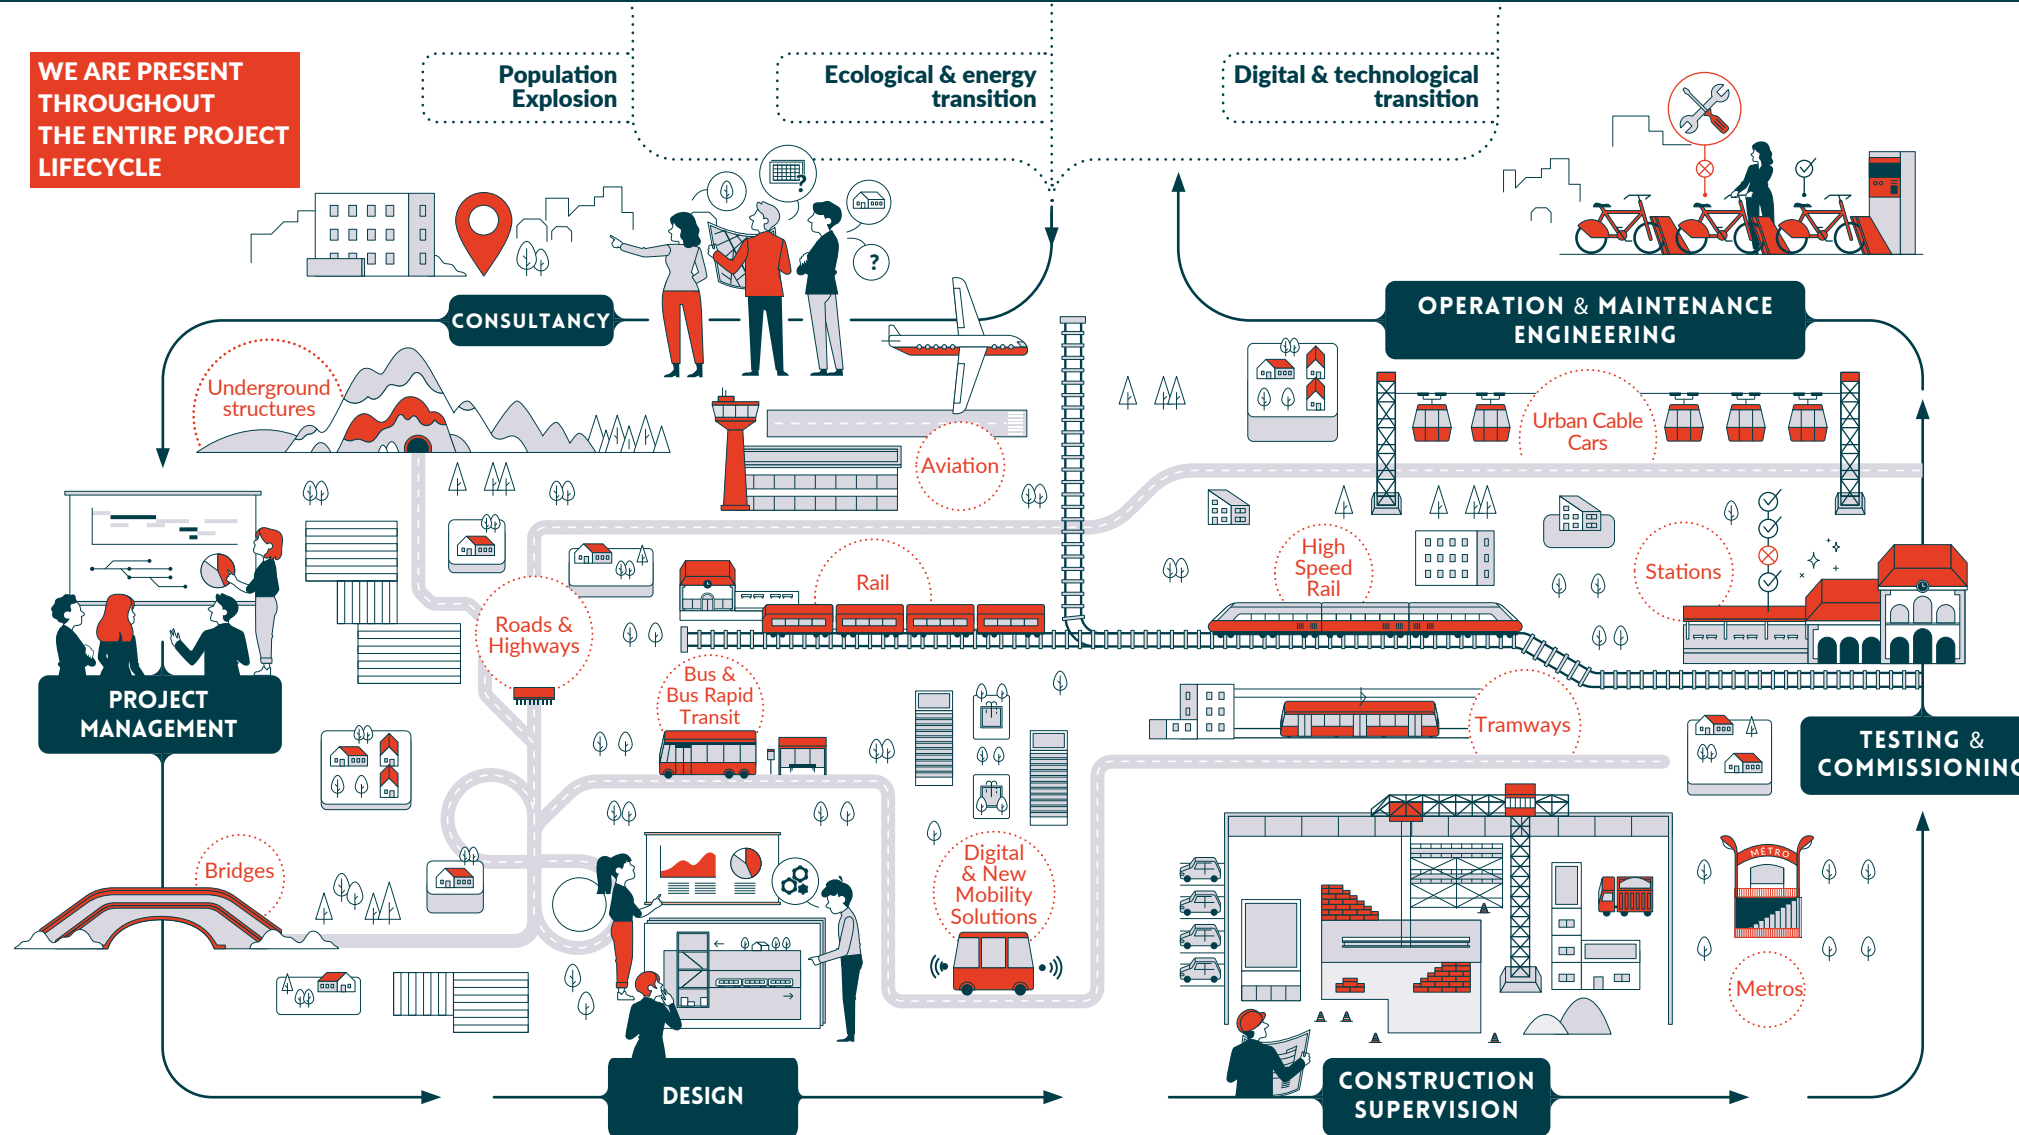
WE ARE PRESENT THROUGHOUT THE ENTIRE PROJECT LIFECYCLE

Population Explosion

Ecological & energy transition

Digital & technological transition

CONSULTANCY

OPERATION & MAINTENANCE ENGINEERING

Underground structures

Aviation

Urban Cable Cars

High Speed Rail

Stations

Rail

Roads & Highways

PROJECT MANAGEMENT

Bus & Bus Rapid Transit

Tramways

TESTING & COMMISSIONIN

Bridges

Digital & New Mobility Solutions

METRO

Metros

DESIGN

CONSTRUCTION SUPERVISION